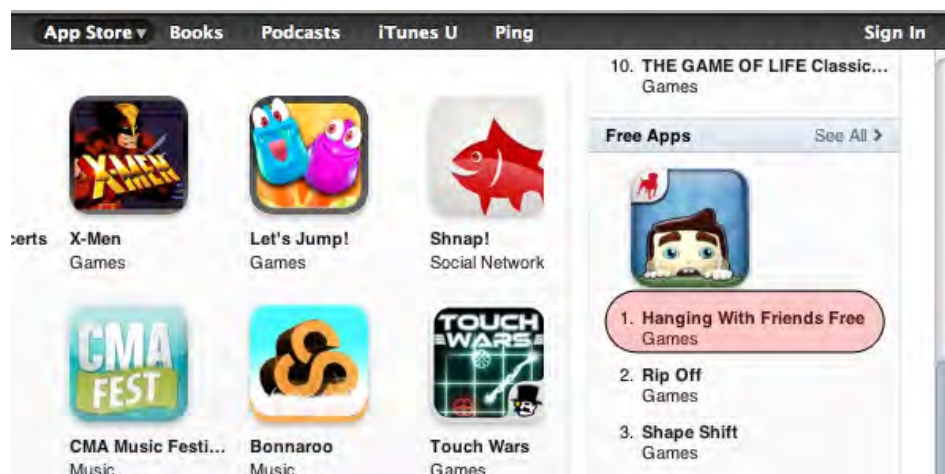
App Store ▾ Books Podcasts iTunes U Ping Sign In

certs

X-Men
Games

Let's Jump!
Games

Shnap!
Social Network

CMA FEST

CMA Music Festi...
Music

Bonnaroo
Music

TOUCH WARS

Touch Wars
Games

10. THE GAME OF LIFE Classic...
Games

Free Apps See All >

1. Hanging With Friends Free
Games

2. Rip Off
Games

3. Shape Shift
Games